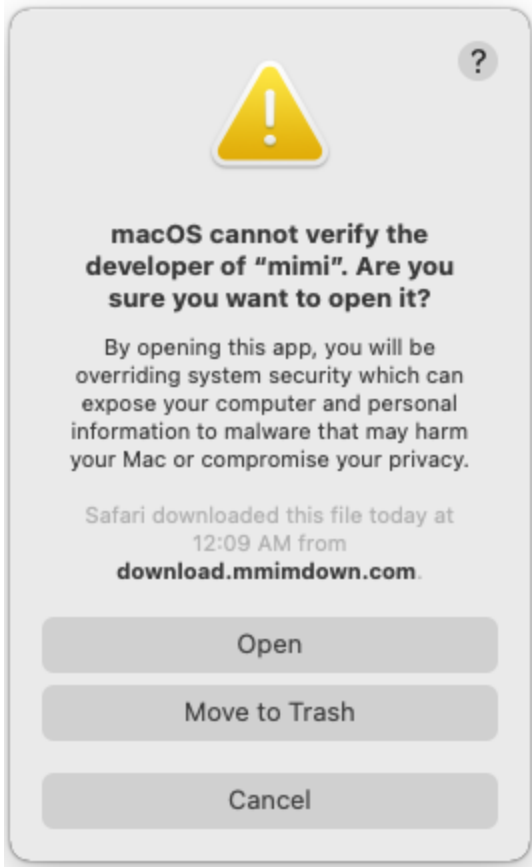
?

macOS cannot verify the developer of "mimi". Are you sure you want to open it?

By opening this app, you will be overriding system security which can expose your computer and personal information to malware that may harm your Mac or compromise your privacy.

Safari downloaded this file today at 12:09 AM from **download.mmimdown.com**.

Open

Move to Trash

Cancel